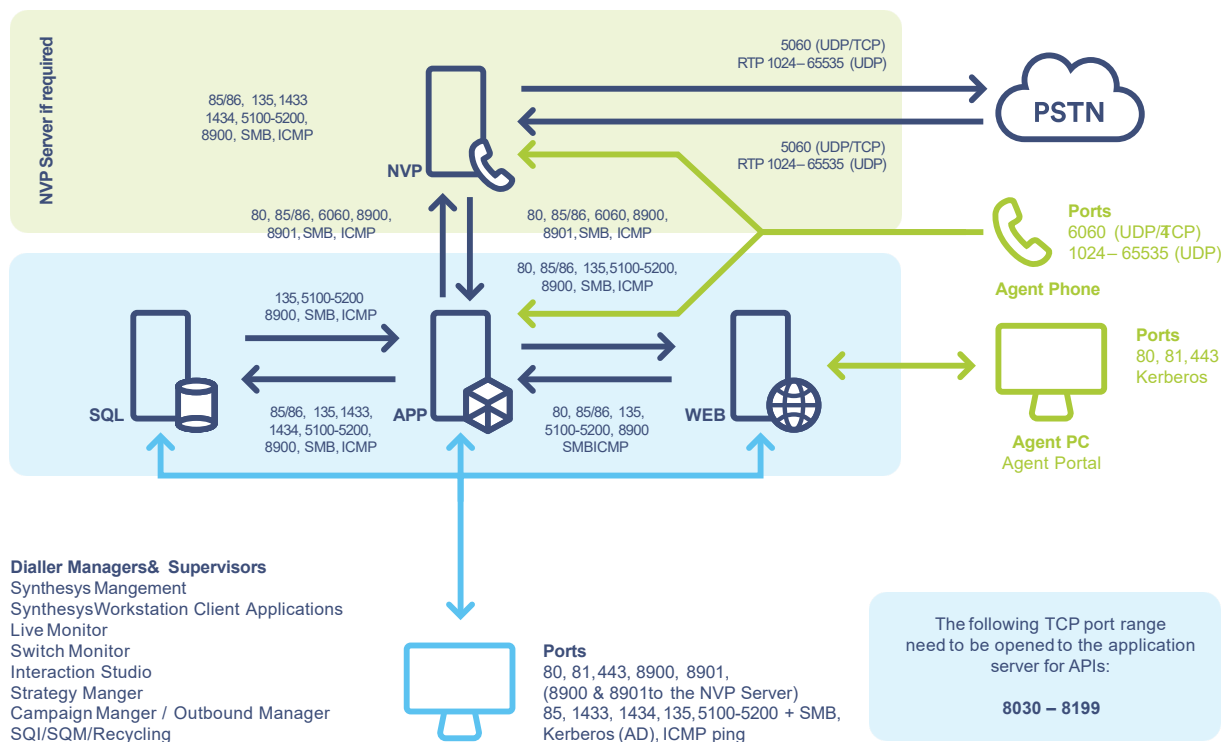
NVP Server if required

85/86, 135, 1433
1434, 5100-5200,
8900, SMB, ICMP

NVP

5060 (UDP/TCP)
RTP 1024 – 65535 (UDP)

PSTN

5060 (UDP/TCP)
RTP 1024 – 65535 (UDP)

80, 85/86, 6060, 8900,
8901, SMB, ICMP

80, 85/86, 6060, 8900,
8901, SMB, ICMP

Ports
6060 (UDP/TCP)
1024 – 65535 (UDP)

Agent Phone

80, 85/86, 135, 5100-5200,
8900, SMB, ICMP

135, 5100-5200
8900, SMB, ICMP

SQL

APP

WEB

85/86, 135, 1433,
1434, 5100-5200,
8900, SMB, ICMP

80, 85/86, 135,
5100-5200, 8900
SMBICMP

Ports
80, 81, 443
Kerberos

Agent PC
Agent Portal

Dialler Managers & Supervisors
Synthesys Mangement
Synthesys Workstation Client Applications
Live Monitor
Switch Monitor
Interaction Studio
Strategy Manger
Campaign Manger / Outbound Manager
SQI/SQM/Recycling

Ports
80, 81, 443, 8900, 8901,
(8900 & 8901 to the NVP Server)
85, 1433, 1434, 135, 5100-5200 + SMB,
Kerberos (AD), ICMP ping

The following TCP port range need to be opened to the application server for APIs:

8030 – 8199